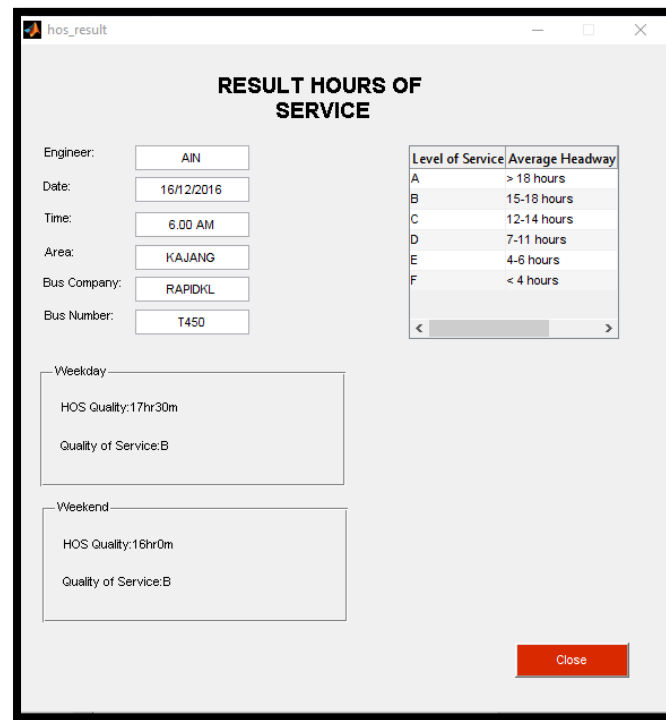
hos_result

RESULT HOURS OF SERVICE

Engineer: AIN
Date: 16/12/2016
Time: 6.00 AM
Area: KAJANG
Bus Company: RAPIDKL
Bus Number: T450

| Level of Service | Average Headway |
|---|---|
| A | > 18 hours |
| B | 15-18 hours |
| C | 12-14 hours |
| D | 7-11 hours |
| E | 4-6 hours |
| F | < 4 hours |

Weekday
HOS Quality:17hr30m
Quality of Service:B

Weekend
HOS Quality:16hr0m
Quality of Service:B

Close